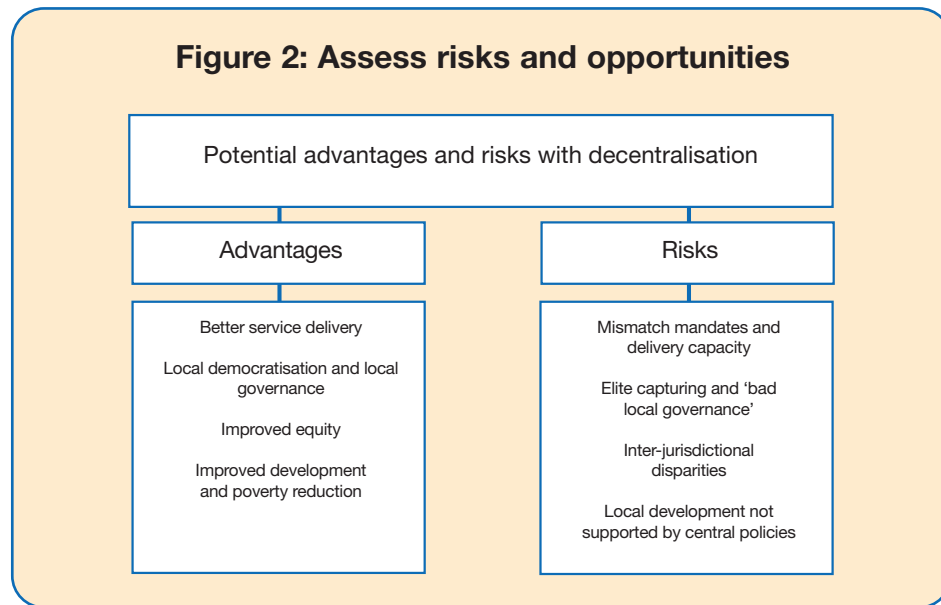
Figure 2: Assess risks and opportunities

Potential advantages and risks with decentralisation

Advantages

Better service delivery

Local democratisation and local governance

Improved equity

Improved development and poverty reduction

Risks

Mismatch mandates and delivery capacity

Elite capturing and 'bad local governance'

Inter-jurisdictional disparities

Local development not supported by central policies